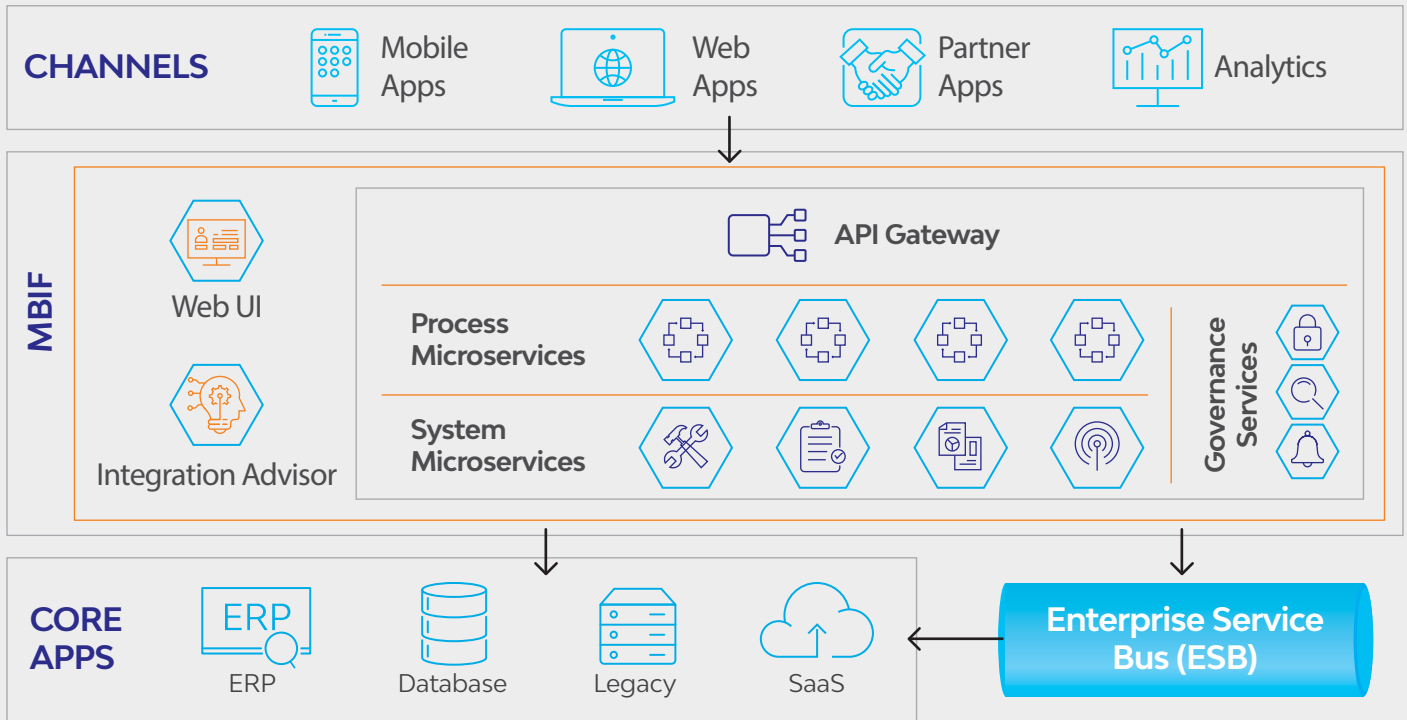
CHANNELS

Mobile Apps

Web Apps

Partner Apps

Analytics

MBIF

Web UI

Integration Advisor

API Gateway

Process Microservices

System Microservices

Governance Services

CORE APPS

ERP

ERP

Database

Legacy

SaaS

Enterprise Service Bus (ESB)